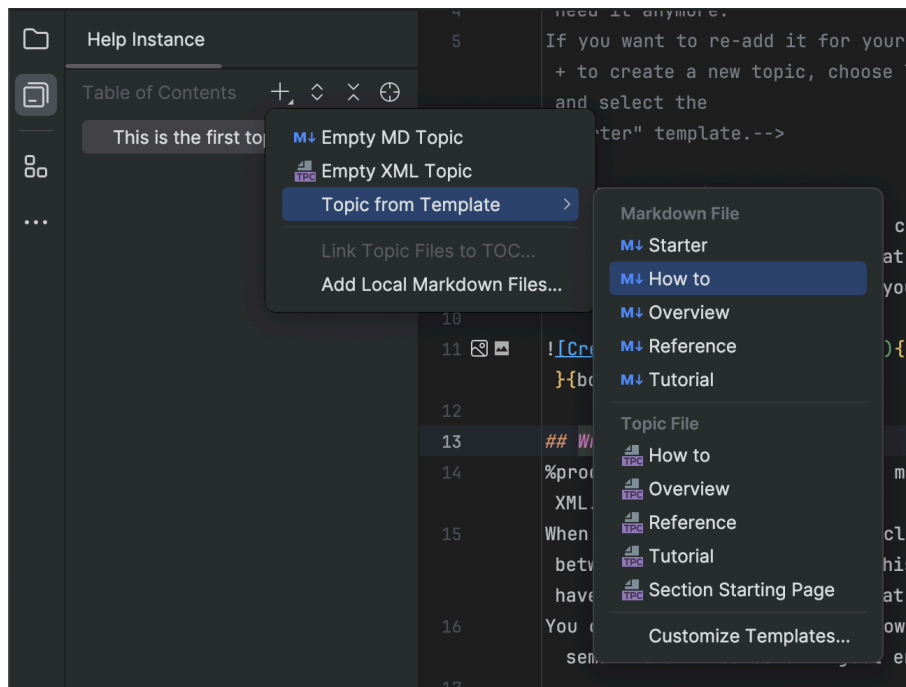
Help Instance

Table of Contents

This is the first to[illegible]

M↓ Empty MD Topic
TPC Empty XML Topic
Topic from Template >
Link Topic Files to TOC...
Add Local Markdown Files...

Markdown File
M↓ Starter
M↓ How to
M↓ Overview
M↓ Reference
M↓ Tutorial
Topic File
TPC How to
TPC Overview
TPC Reference
TPC Tutorial
TPC Section Starting Page
Customize Templates...

4 need it anymore.
5 If you want to re-add it for your
+ to create a new topic, choose
and select the
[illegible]rter" template.-->

c
at
you
10
11 ![Cr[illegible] ){
}{bo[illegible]
12
13 ## W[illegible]
14 %prod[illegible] m
XML.
15 When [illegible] cl
betw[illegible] hi
have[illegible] at
16 You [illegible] ow
sem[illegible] e
17